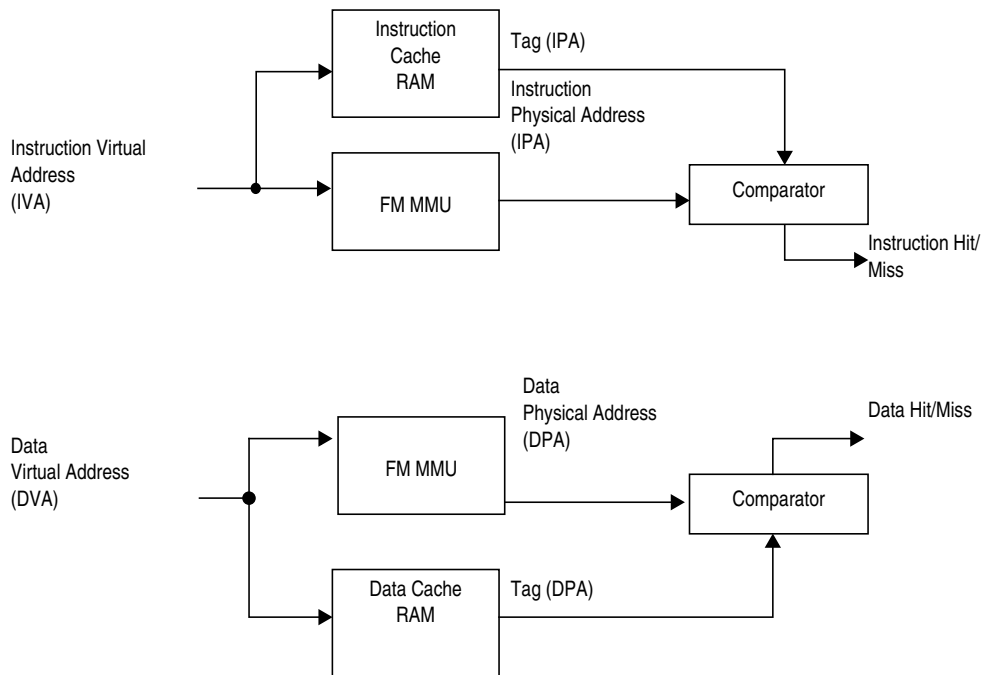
Instruction Cache RAM

Tag (IPA)

Instruction Physical Address (IPA)

Instruction Virtual Address (IVA)

FM MMU

Comparator

Instruction Hit/ Miss

Data Physical Address (DPA)

Data Hit/Miss

Data Virtual Address (DVA)

FM MMU

Comparator

Data Cache RAM

Tag (DPA)